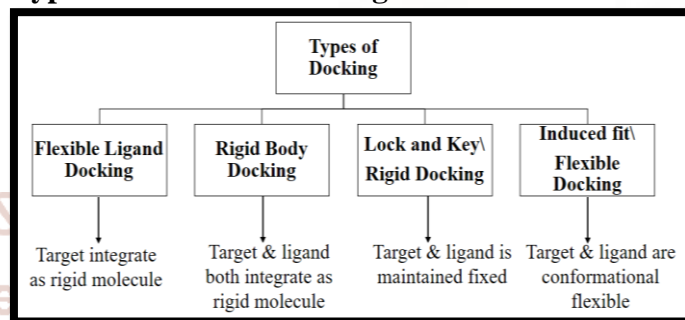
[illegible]

Types of Docking

Flexible Ligand Docking

Rigid Body Docking

Lock and Key\ Rigid Docking

Induced fit\ Flexible Docking

Target integrate as rigid molecule

Target & ligand both integrate as rigid molecule

Target & ligand is maintained fixed

Target & ligand are conformational flexible